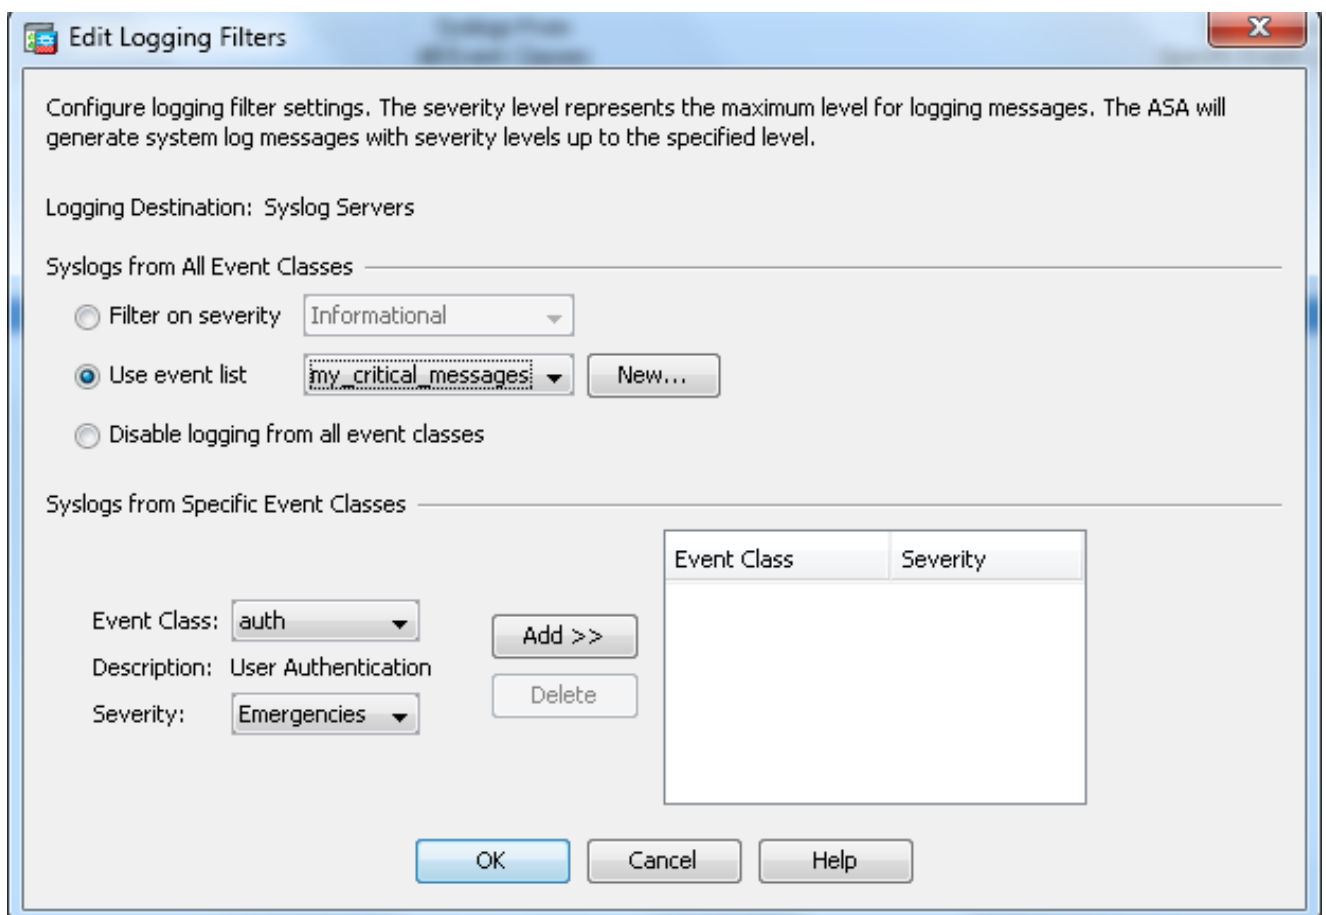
Edit Logging Filters

Configure logging filter settings. The severity level represents the maximum level for logging messages. The ASA will generate system log messages with severity levels up to the specified level.

Logging Destination: Syslog Servers

Syslogs from All Event Classes

Filter on severity Informational

Use event list my_critical_messages New...

Disable logging from all event classes

Syslogs from Specific Event Classes

Event Class: auth

Description: User Authentication

Severity: Emergencies

Add >>

Delete

| Event Class | Severity |
|---|---|

OK Cancel Help